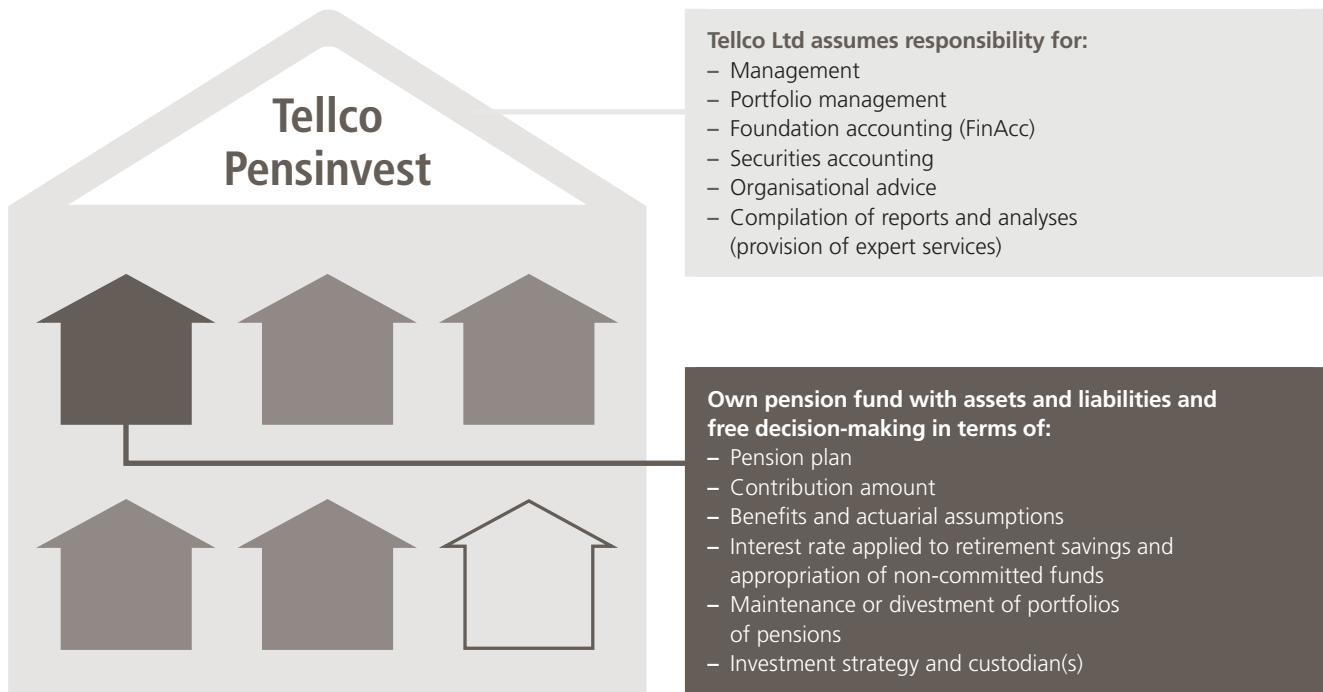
Tellco Pensinvest

Tellco Ltd assumes responsibility for:
– Management
– Portfolio management
– Foundation accounting (FinAcc)
– Securities accounting
– Organisational advice
– Compilation of reports and analyses (provision of expert services)

Own pension fund with assets and liabilities and free decision-making in terms of:
– Pension plan
– Contribution amount
– Benefits and actuarial assumptions
– Interest rate applied to retirement savings and appropriation of non-committed funds
– Maintenance or divestment of portfolios of pensions
– Investment strategy and custodian(s)